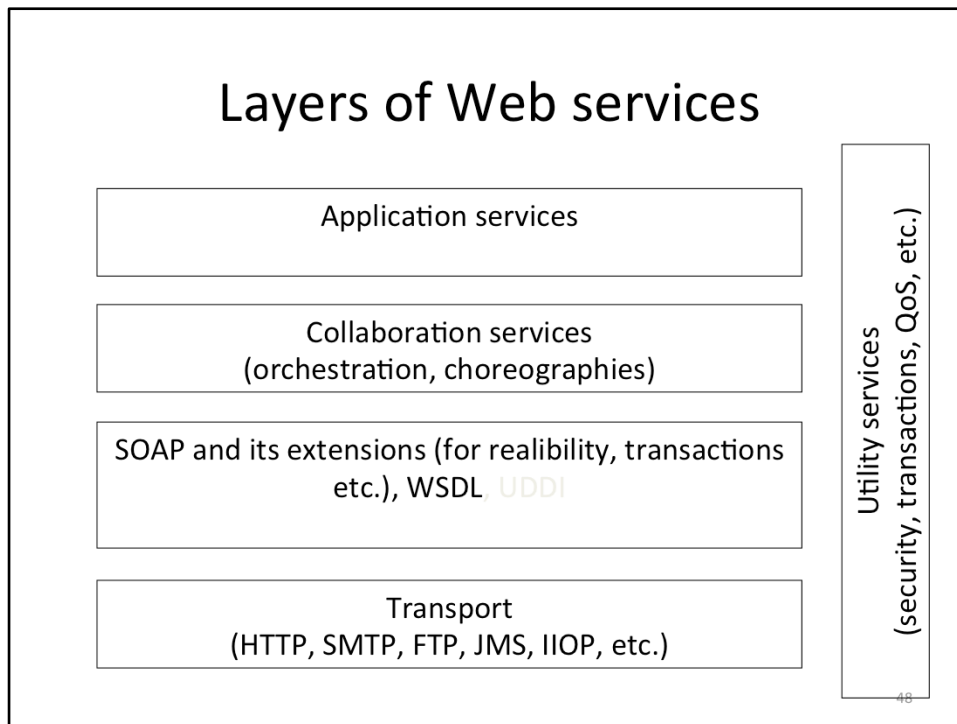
Layers of Web services

Application services

Collaboration services
(orchestration, choreographies)

SOAP and its extensions (for realibility, transactions etc.), WSDL, UDDI

Transport
(HTTP, SMTP, FTP, JMS, IIOP, etc.)

Utility services
(security, transactions, QoS, etc.)

48